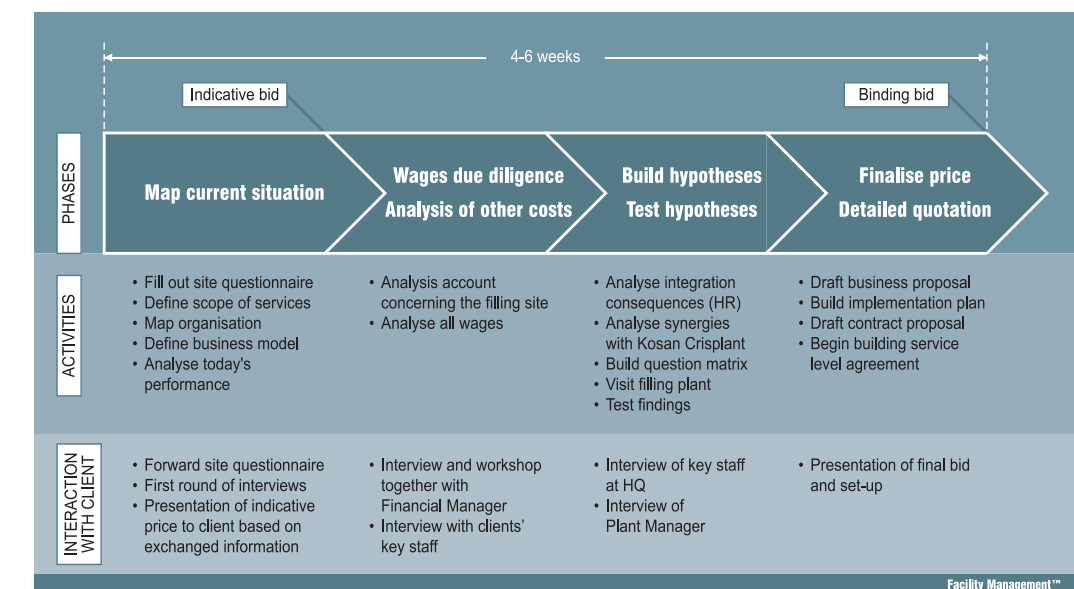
4-6 weeks

Indicative bid

Binding bid

PHASES

Map current situation

Wages due diligence
Analysis of other costs

Build hypotheses
Test hypotheses

Finalise price
Detailed quotation

ACTIVITIES

• Fill out site questionnaire
• Define scope of services
• Map organisation
• Define business model
• Analyse today's performance

• Analysis account concerning the filling site
• Analyse all wages

• Analyse integration consequences (HR)
• Analyse synergies with Kosan Crisplant
• Build question matrix
• Visit filling plant
• Test findings

• Draft business proposal
• Build implementation plan
• Draft contract proposal
• Begin building service level agreement

INTERACTION WITH CLIENT

• Forward site questionnaire
• First round of interviews
• Presentation of indicative price to client based on exchanged information

• Interview and workshop together with Financial Manager
• Interview with clients' key staff

• Interview of key staff at HQ
• Interview of Plant Manager

• Presentation of final bid and set-up

Facility Management™